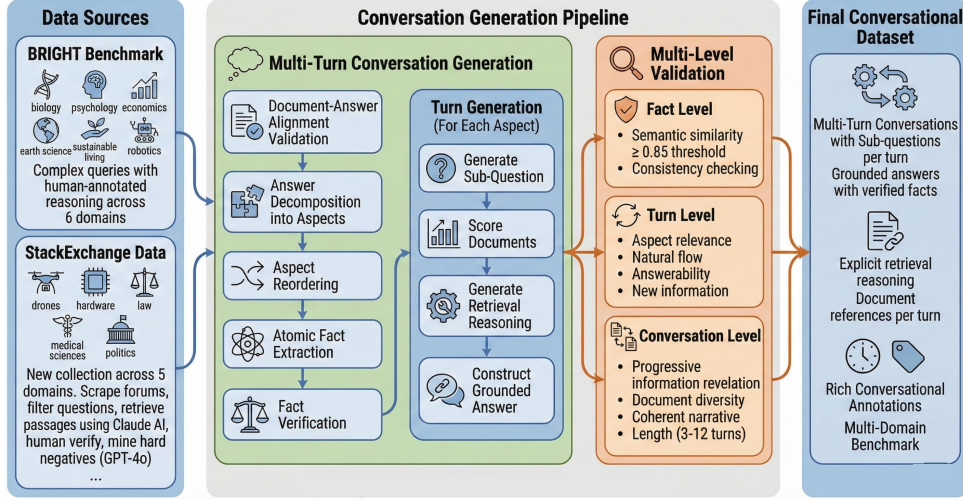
Data Sources

BRIGHT Benchmark

biology psychology economics

earth science sustainable living robotics

Complex queries with human-annotated reasoning across 6 domains

StackExchange Data

drones hardware law

medical sciences politics

New collection across 5 domains. Scrape forums, filter questions, retrieve passages using Claude AI, human verify, mine hard negatives (GPT-4o)

...

Conversation Generation Pipeline

Multi-Turn Conversation Generation

Document-Answer Alignment Validation

Answer Decomposition into Aspects

Aspect Reordering

Atomic Fact Extraction

Fact Verification

Turn Generation (For Each Aspect)

Generate Sub-Question

Score Documents

Generate Retrieval Reasoning

Construct Grounded Answer

Multi-Level Validation

Fact Level

Semantic similarity $\geq 0.85$ threshold

Consistency checking

Turn Level

Aspect relevance

Natural flow

Answerability

New information

Conversation Level

Progressive information revelation

Document diversity

Coherent narrative

Length (3-12 turns)

Final Conversational Dataset

Multi-Turn Conversations with Sub-questions per turn

Grounded answers with verified facts

Explicit retrieval reasoning

Document references per turn

Rich Conversational Annotations

Multi-Domain Benchmark